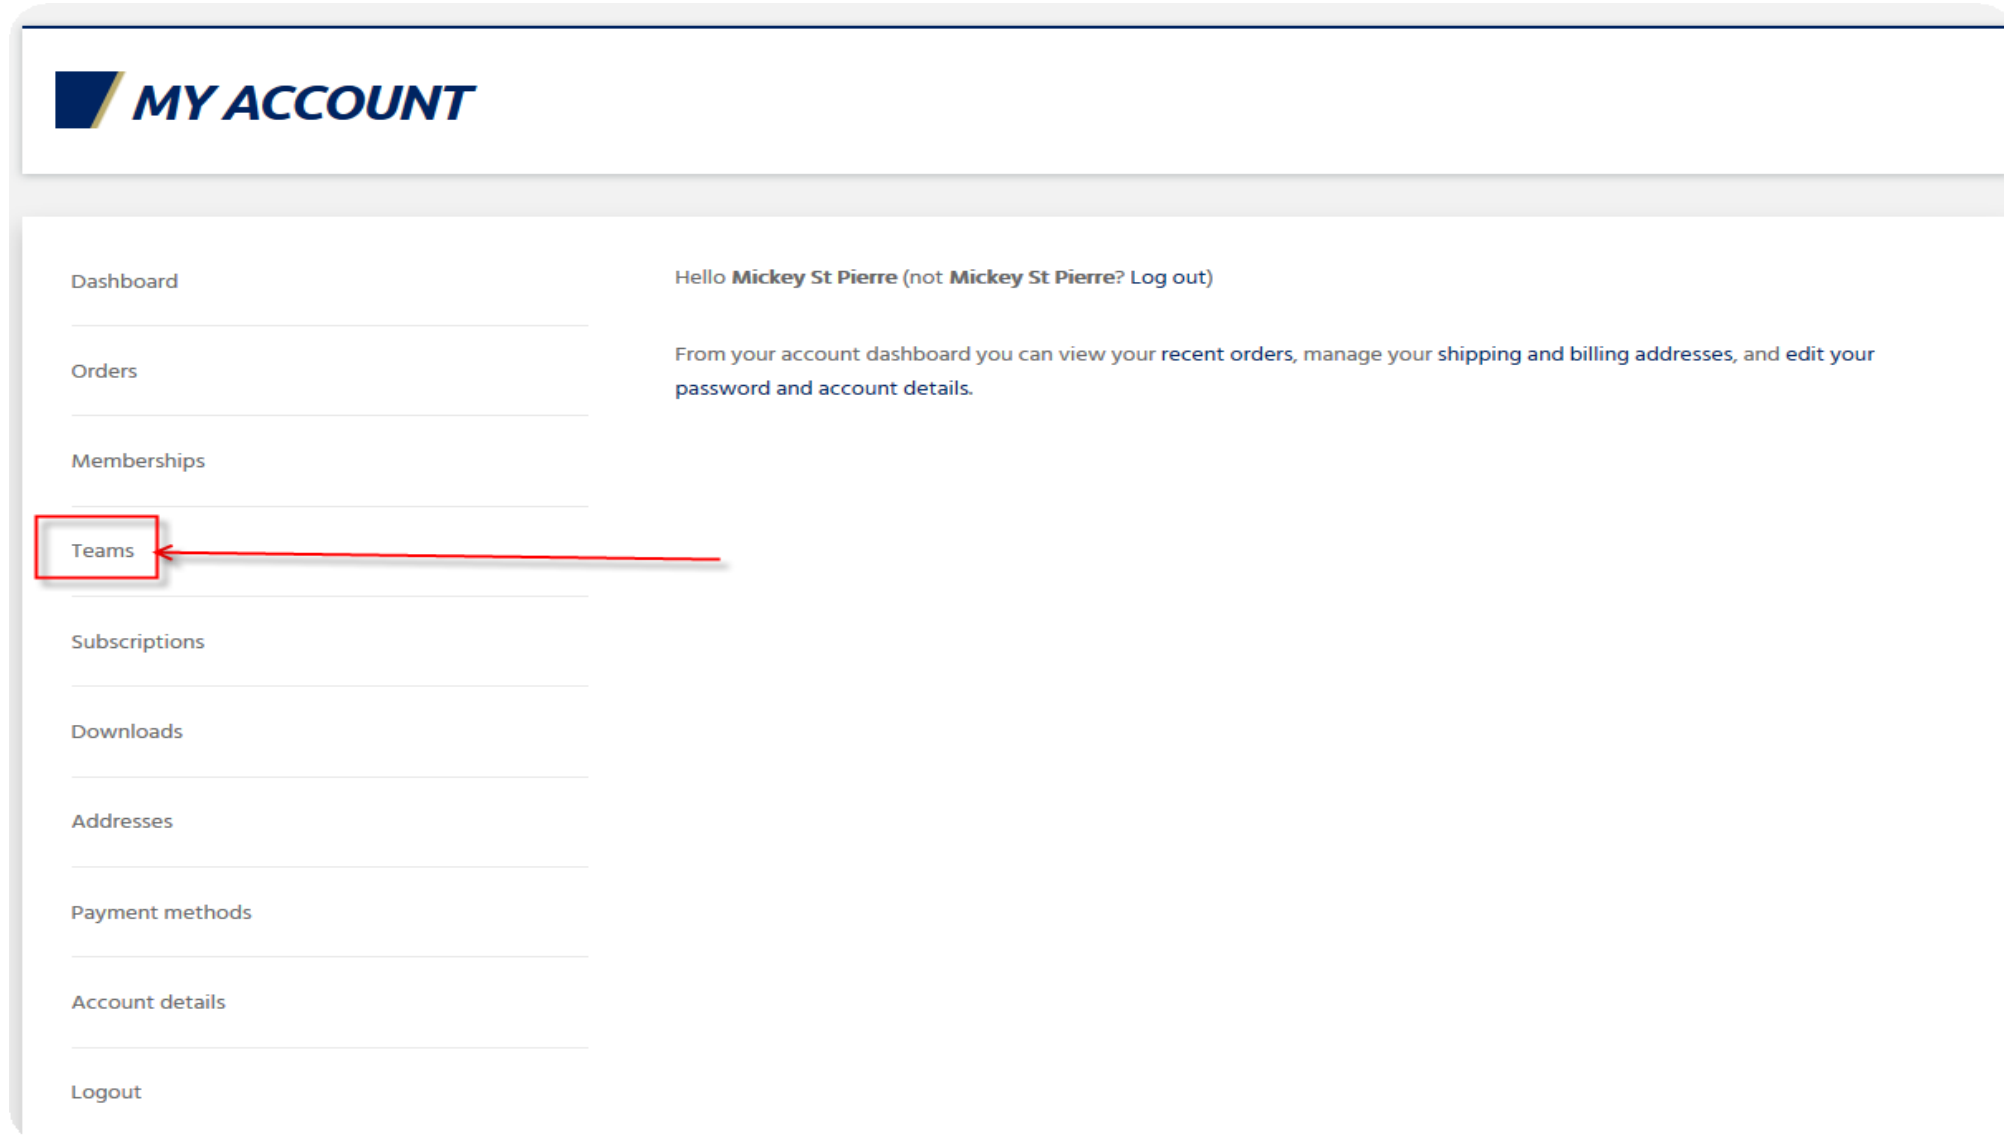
MY ACCOUNT

Dashboard

Orders

Memberships

Teams

Subscriptions

Downloads

Addresses

Payment methods

Account details

Logout

Hello **Mickey St Pierre** (not **Mickey St Pierre**? Log out)

From your account dashboard you can view your recent orders, manage your shipping and billing addresses, and edit your password and account details.